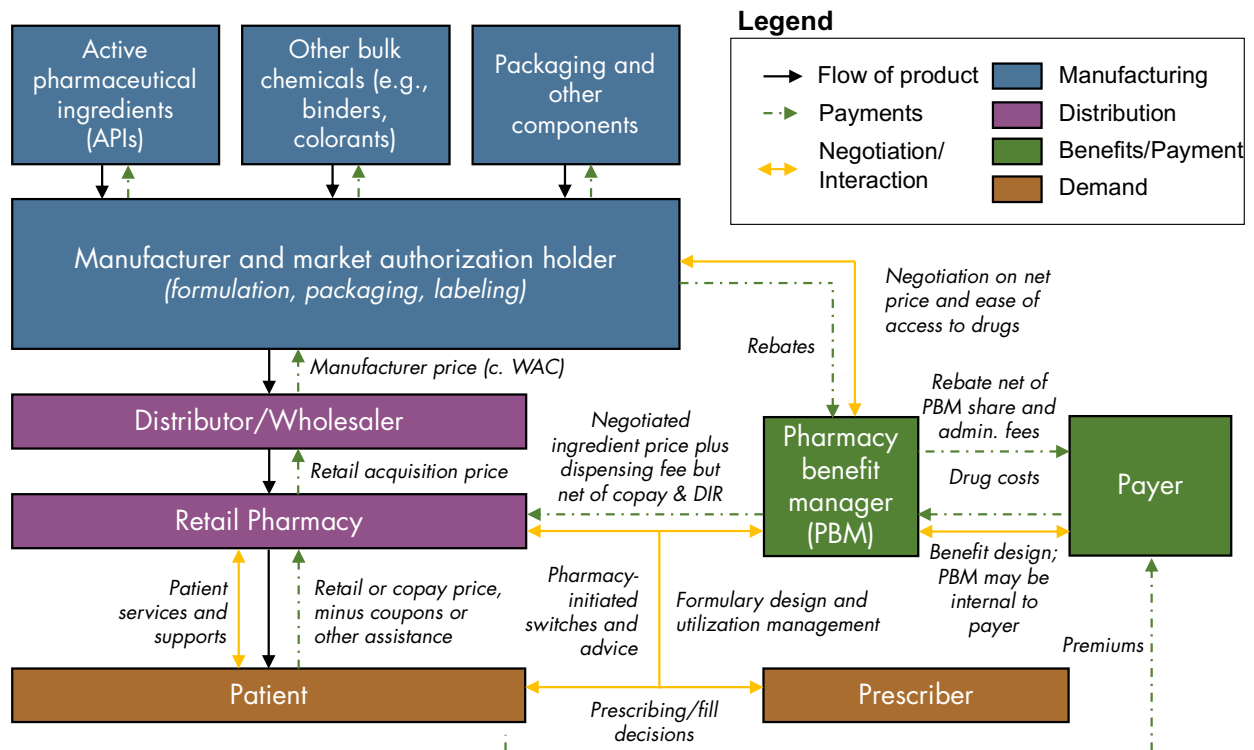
Active pharmaceutical ingredients (APIs)

Other bulk chemicals (e.g., binders, colorants)

Packaging and other components

Legend

Flow of product

Payments

Negotiation/ Interaction

Manufacturing

Distribution

Benefits/Payment

Demand

Manufacturer and market authorization holder
(formulation, packaging, labeling)

Negotiation on net price and ease of access to drugs

Rebates

Manufacturer price (c. WAC)

Distributor/Wholesaler

Negotiated ingredient price plus dispensing fee but net of copay & DIR

Rebate net of PBM share and admin. fees

Retail acquisition price

Pharmacy benefit manager (PBM)

Drug costs

Payer

Retail Pharmacy

Benefit design; PBM may be internal to payer

Patient services and supports

Retail or copay price, minus coupons or other assistance

Pharmacy-initiated switches and advice

Formulary design and utilization management

Premiums

Patient

Prescriber

Prescribing/fill decisions